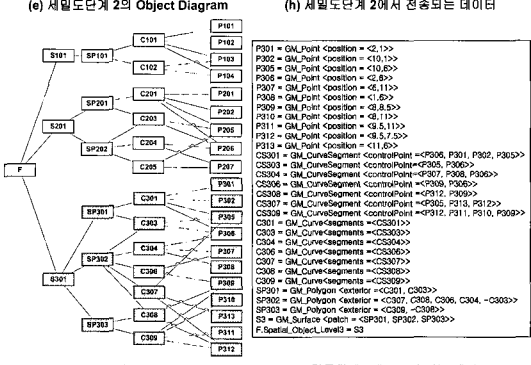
(e) 세밀도단계 2의 Object Diagram

F

S101

SP101

C101

C102

P101

P102

P103

P104

S201

SP201

C201

C203

P201

P202

P205

SP202

C204

C205

P206

P207

S301

SP301

C301

C303

P301

P302

P305

SP302

C304

C306

C307

P306

P307

P308

P309

SP303

C308

C309

P310

P311

P312

(h) 세밀도단계 2에서 전송되는 데이터

P301 = GM_Point <position = <2,1>>
P302 = GM_Point <position = <10,1>>
P305 = GM_Point <position = <10,6>>
P306 = GM_Point <position = <2,6>>
P307 = GM_Point <position = <6,11>>
P308 = GM_Point <position = <1,6>>
P309 = GM_Point <position = <9,8.5>>
P310 = GM_Point <position = <8,11>>
P311 = GM_Point <position = <9.5,11>>
P312 = GM_Point <position = <9.5,7.5>>
P313 = GM_Point <position = <11,6>>
CS301 = GM_CurveSegment <controlPoint =<P306, P301, P302, P305>>
CS303 = GM_CurveSegment <controlPoint =<P305, P306>>
CS304 = GM_CurveSegment <controlPoint =<P307, P308, P306>>
CS306 = GM_CurveSegment <controlPoint =<P309, P306>>
CS306 = GM_CurveSegment <controlPoint =<P312, P309>>
CS307 = GM_CurveSegment <controlPoint =<P305, P313, P312>>
CS309 = GM_CurveSegment <controlPoint =<P312, P311, P310, P309>>
C301 = GM_Curve<segments =<CS301>>
C303 = GM_Curve<segments =<CS303>>
C304 = GM_Curve<segments =<CS304>>
C306 = GM_Curve<segments =<CS306>>
C307 = GM_Curve<segments =<CS307>>
C308 = GM_Curve<segments =<CS308>>
C309 = GM_Curve<segments =<CS309>>
SP301 = GM_Polygon <exterior =<C301, C303>>
SP302 = GM_Polygon <exterior =<C307, C308, C306, C304, -C303>>
SP303 = GM_Polygon <exterior = <C309, -C308>>
S3 = GM_Surface <patch = <SP301, SP302, SP303>>
F.Spatial_Object_Level3 = S3